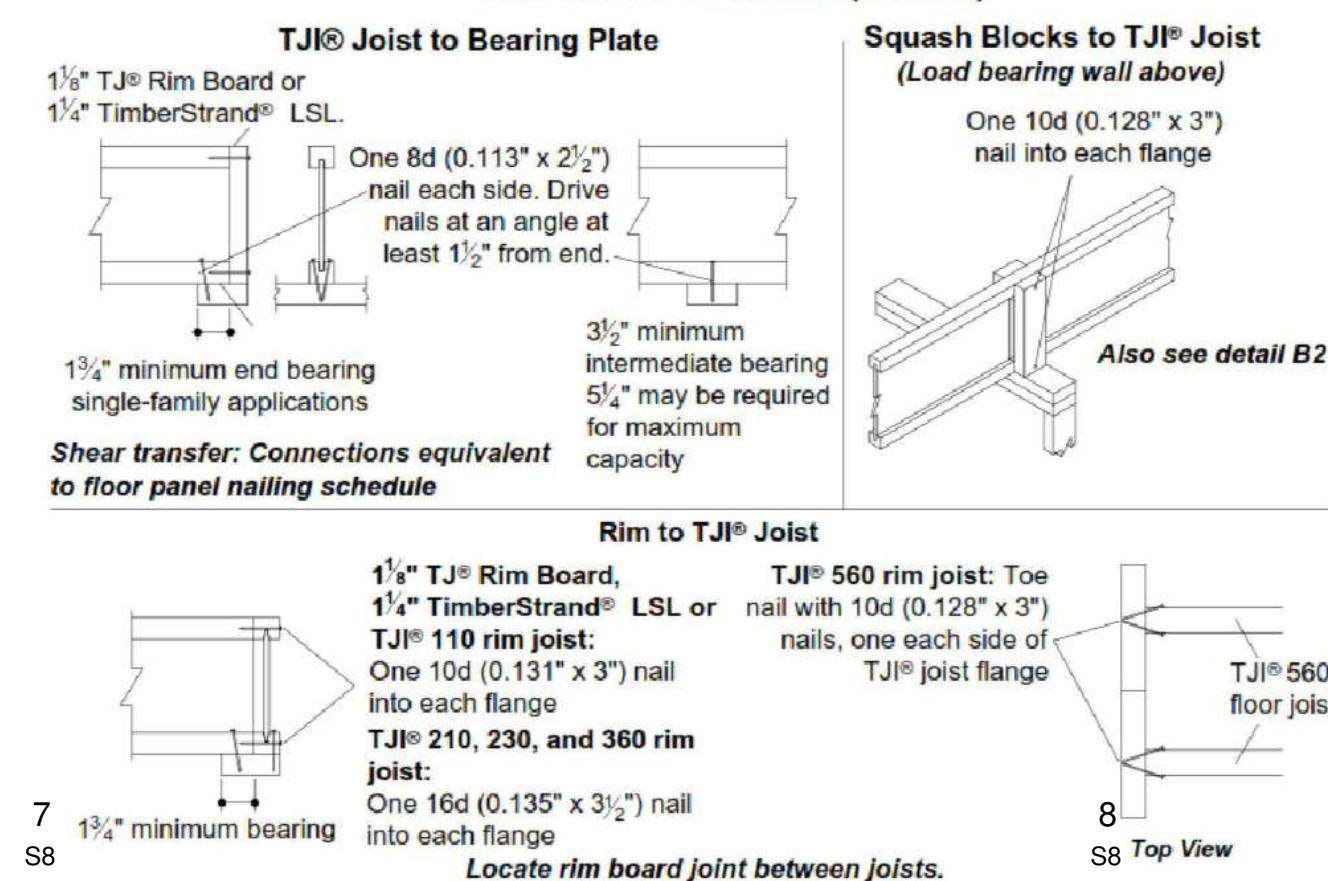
TJI® Joist to Bearing Plate

$1\frac{1}{8}$" TJ® Rim Board or $1\frac{1}{4}$" TimberStrand® LSL.

One 8d (0.113" x $2\frac{1}{2}$") nail each side. Drive nails at an angle at least $1\frac{1}{2}$" from end.

$1\frac{3}{4}$" minimum end bearing single-family applications

$3\frac{1}{2}$" minimum intermediate bearing $5\frac{1}{4}$" may be required for maximum capacity

Shear transfer: Connections equivalent to floor panel nailing schedule

Squash Blocks to TJI® Joist
(Load bearing wall above)

One 10d (0.128" x 3") nail into each flange

Also see detail B2

Rim to TJI® Joist

$1\frac{1}{8}$" TJ® Rim Board, $1\frac{1}{4}$" TimberStrand® LSL or TJI® 110 rim joist: One 10d (0.131" x 3") nail into each flange

TJI® 210, 230, and 360 rim joist: One 16d (0.135" x $3\frac{1}{2}$") nail into each flange

TJI® 560 rim joist: Toe nail with 10d (0.128" x 3") nails, one each side of TJI® joist flange

TJI® 560 floor jois

7
S8

$1\frac{3}{4}$" minimum bearing

Locate rim board joint between joists.

8
S8 Top View